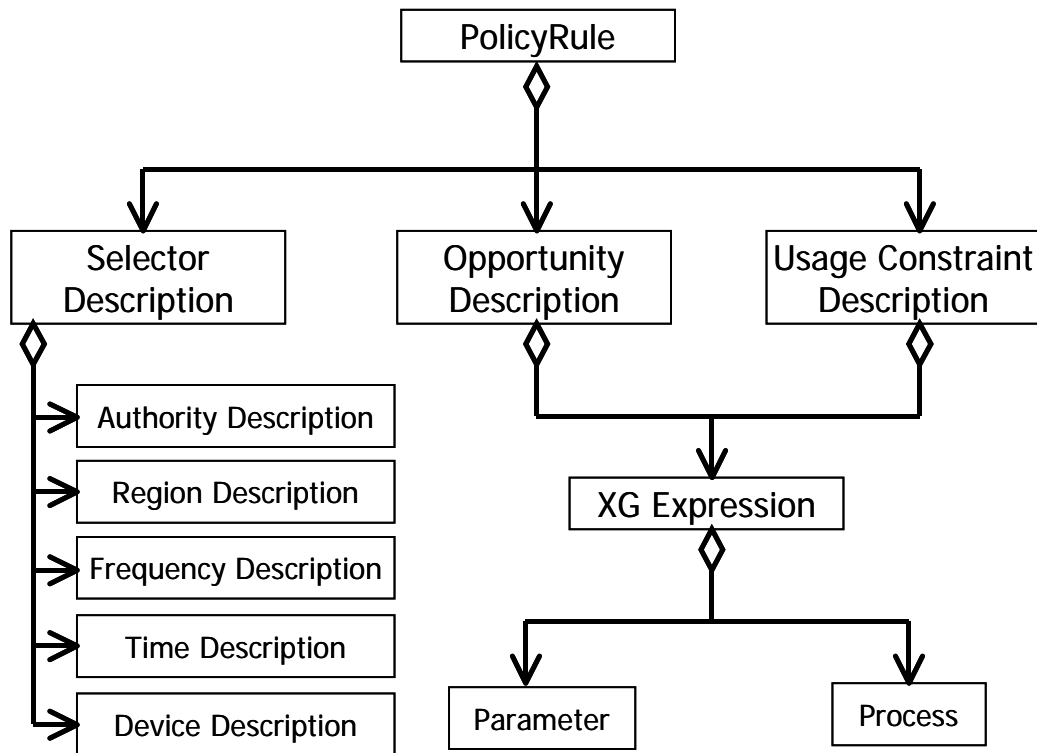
PolicyRule

Selector Description

Opportunity Description

Usage Constraint Description

Authority Description

Region Description

Frequency Description

Time Description

Device Description

XG Expression

Parameter

Process